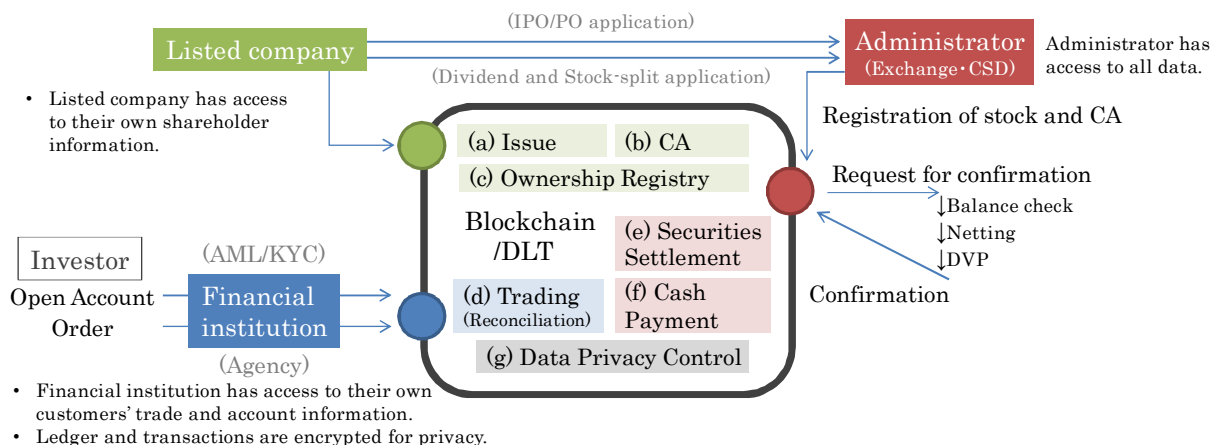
(IPO/PO application)

Listed company

Administrator
(Exchange・CSD)

Administrator has access to all data.

(Dividend and Stock-split application)

• Listed company has access to their own shareholder information.

Registration of stock and CA

(a) Issue
(b) CA
(c) Ownership Registry

Request for confirmation
↓Balance check
↓Netting
↓DVP

Blockchain /DLT

(e) Securities Settlement

(f) Cash Payment

(d) Trading (Reconciliation)

(g) Data Privacy Control

Confirmation

Investor
Open Account
Order

(AML/KYC)
Financial institution
(Agency)

• Financial institution has access to their own customers' trade and account information.
• Ledger and transactions are encrypted for privacy.